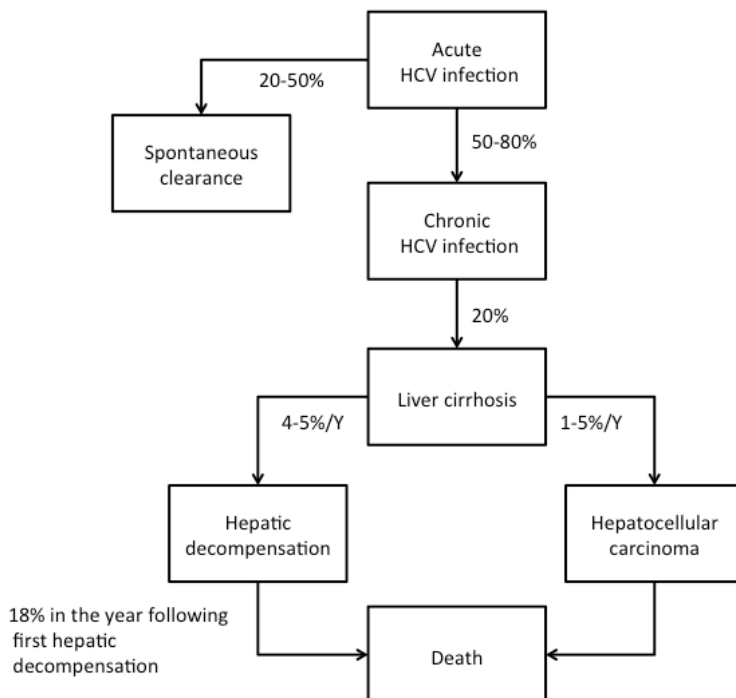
Acute HCV infection

20-50%

Spontaneous clearance

50-80%

Chronic HCV infection

20%

Liver cirrhosis

4-5%/Y

1-5%/Y

Hepatic decompensation

Hepatocellular carcinoma

18% in the year following first hepatic decompensation

Death